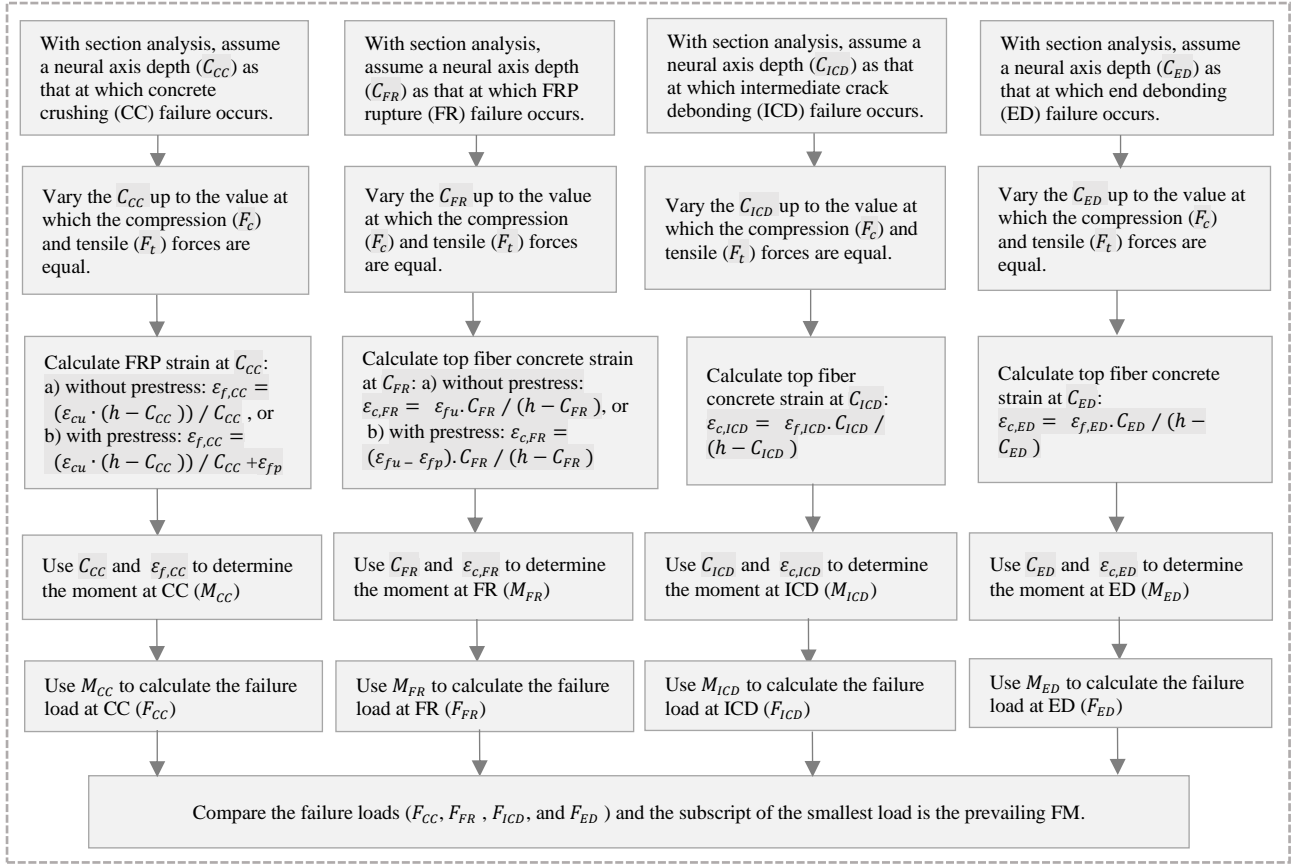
With section analysis, assume a neural axis depth ($C_{CC}$) as that at which concrete crushing (CC) failure occurs.

Vary the $C_{CC}$ up to the value at which the compression ($F_c$) and tensile ($F_t$) forces are equal.

Calculate FRP strain at $C_{CC}$: a) without prestress: $\varepsilon_{f,CC} = (\varepsilon_{cu} \cdot (h - C_{CC})) / C_{CC}$, or b) with prestress: $\varepsilon_{f,CC} = (\varepsilon_{cu} \cdot (h - C_{CC})) / C_{CC} + \varepsilon_{fp}$

Use $C_{CC}$ and $\varepsilon_{f,CC}$ to determine the moment at CC ($M_{CC}$)

Use $M_{CC}$ to calculate the failure load at CC ($F_{CC}$)

With section analysis, assume a neural axis depth ($C_{FR}$) as that at which FRP rupture (FR) failure occurs.

Vary the $C_{FR}$ up to the value at which the compression ($F_c$) and tensile ($F_t$) forces are equal.

Calculate top fiber concrete strain at $C_{FR}$: a) without prestress: $\varepsilon_{c,FR} = \varepsilon_{fu}.C_{FR} / (h - C_{FR})$, or b) with prestress: $\varepsilon_{c,FR} = (\varepsilon_{fu} - \varepsilon_{fp}).C_{FR} / (h - C_{FR})$

Use $C_{FR}$ and $\varepsilon_{c,FR}$ to determine the moment at FR ($M_{FR}$)

Use $M_{FR}$ to calculate the failure load at FR ($F_{FR}$)

With section analysis, assume a neural axis depth ($C_{ICD}$) as that at which intermediate crack debonding (ICD) failure occurs.

Vary the $C_{ICD}$ up to the value at which the compression ($F_c$) and tensile ($F_t$) forces are equal.

Calculate top fiber concrete strain at $C_{ICD}$: $\varepsilon_{c,ICD} = \varepsilon_{f,ICD}.C_{ICD} / (h - C_{ICD})$

Use $C_{ICD}$ and $\varepsilon_{c,ICD}$ to determine the moment at ICD ($M_{ICD}$)

Use $M_{ICD}$ to calculate the failure load at ICD ($F_{ICD}$)

With section analysis, assume a neural axis depth ($C_{ED}$) as that at which end debonding (ED) failure occurs.

Vary the $C_{ED}$ up to the value at which the compression ($F_c$) and tensile ($F_t$) forces are equal.

Calculate top fiber concrete strain at $C_{ED}$: $\varepsilon_{c,ED} = \varepsilon_{f,ED}.C_{ED} / (h - C_{ED})$

Use $C_{ED}$ and $\varepsilon_{c,ED}$ to determine the moment at ED ($M_{ED}$)

Use $M_{ED}$ to calculate the failure load at ED ($F_{ED}$)

Compare the failure loads ($F_{CC}$, $F_{FR}$ , $F_{ICD}$, and $F_{ED}$ ) and the subscript of the smallest load is the prevailing FM.